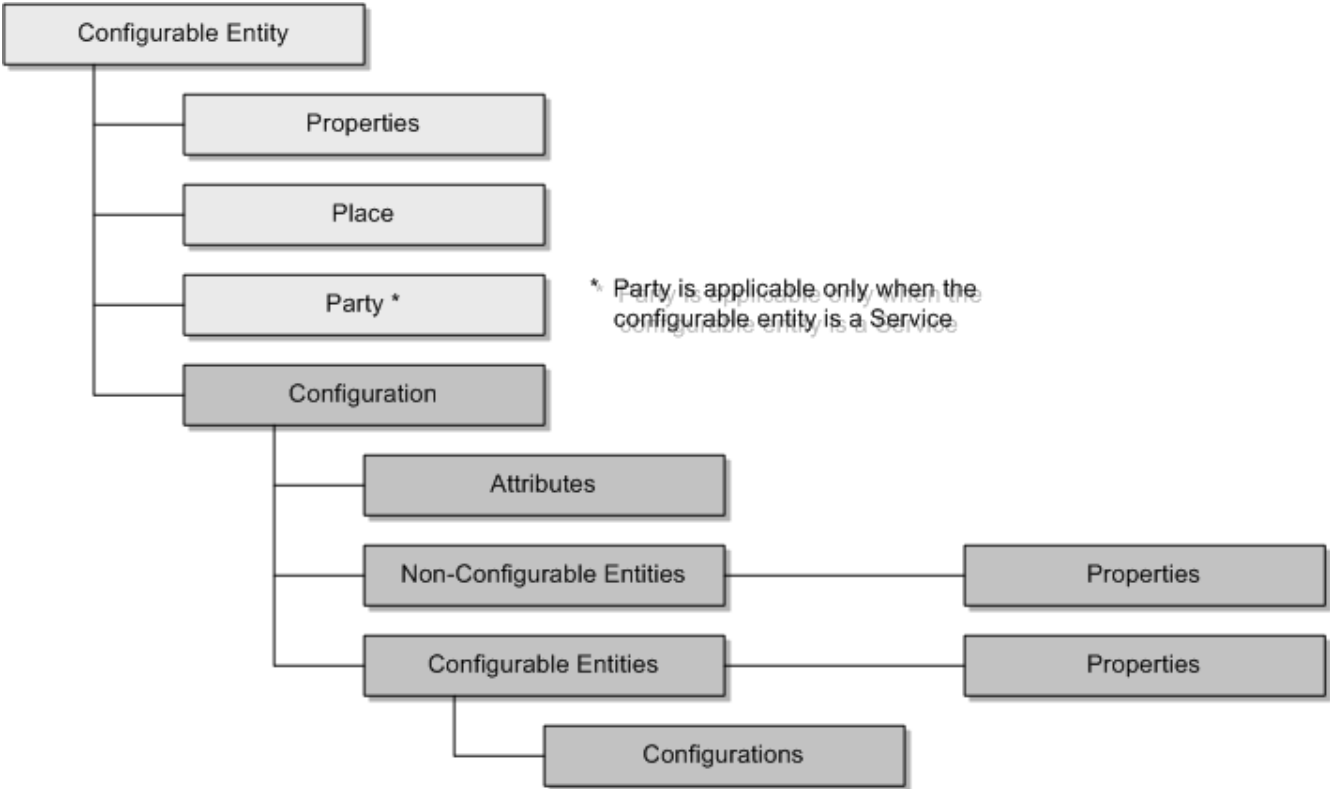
Configurable Entity

Properties

Place

Party *

* Party is applicable only when the configurable entity is a Service

Configuration

Attributes

Non-Configurable Entities

Properties

Configurable Entities

Properties

Configurations